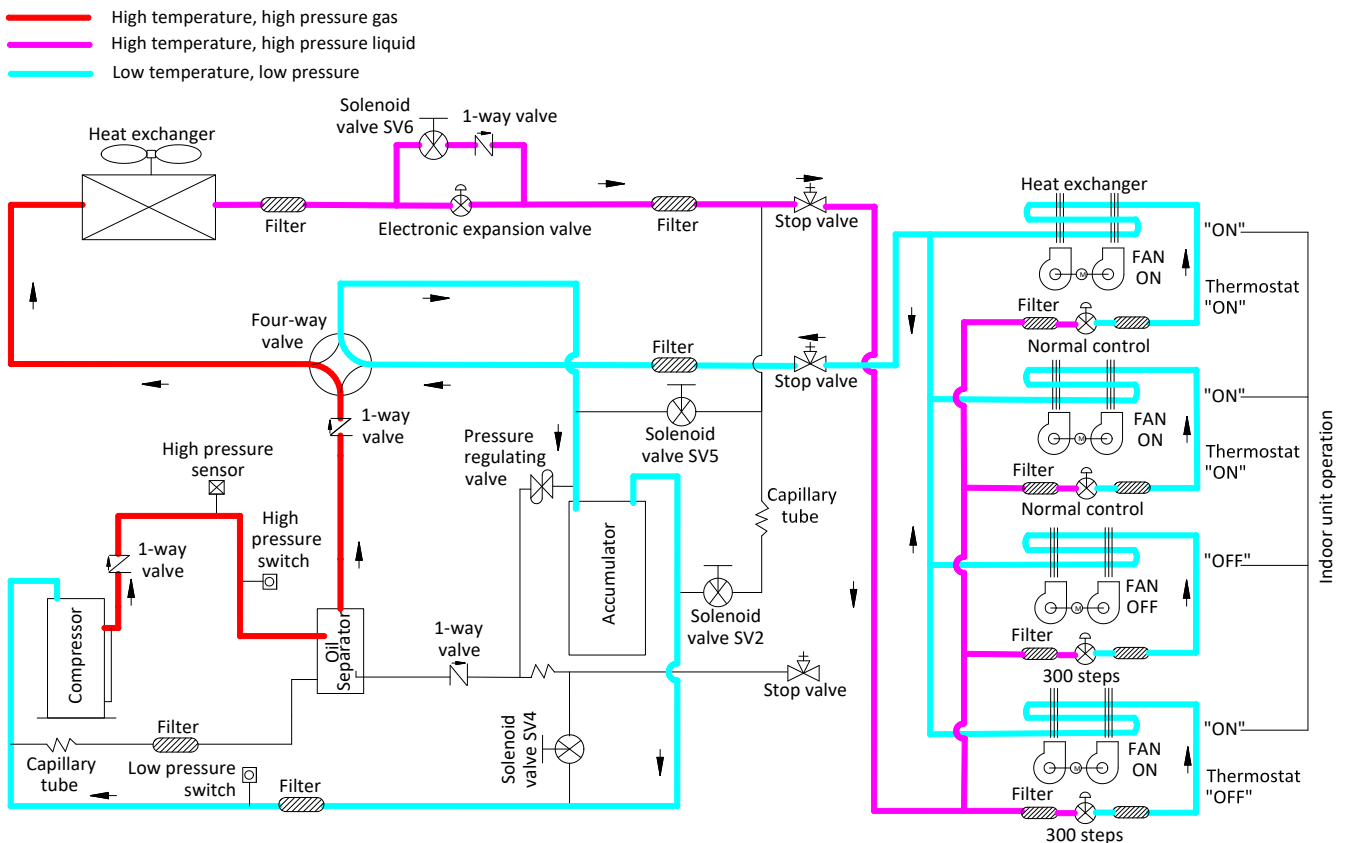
High temperature, high pressure gas
High temperature, high pressure liquid
Low temperature, low pressure

Solenoid valve SV6
1-way valve
Heat exchanger
Filter
Electronic expansion valve
Filter
Stop valve
Four-way valve
Filter
Stop valve
1-way valve
Solenoid valve SV5
Pressure regulating valve
High pressure sensor
High pressure switch
1-way valve
Capillary tube
Compressor
Oil Separator
Accumulator
Solenoid valve SV2
1-way valve
Stop valve
Solenoid valve SV4
Filter
Capillary tube
Low pressure switch
Filter

Heat exchanger
FAN ON
"ON"
Thermostat "ON"
Filter
Normal control
FAN ON
"ON"
Thermostat "ON"
Filter
Normal control
FAN OFF
"OFF"
Filter
300 steps
FAN ON
"ON"
Thermostat "OFF"
Filter
300 steps
Indoor unit operation